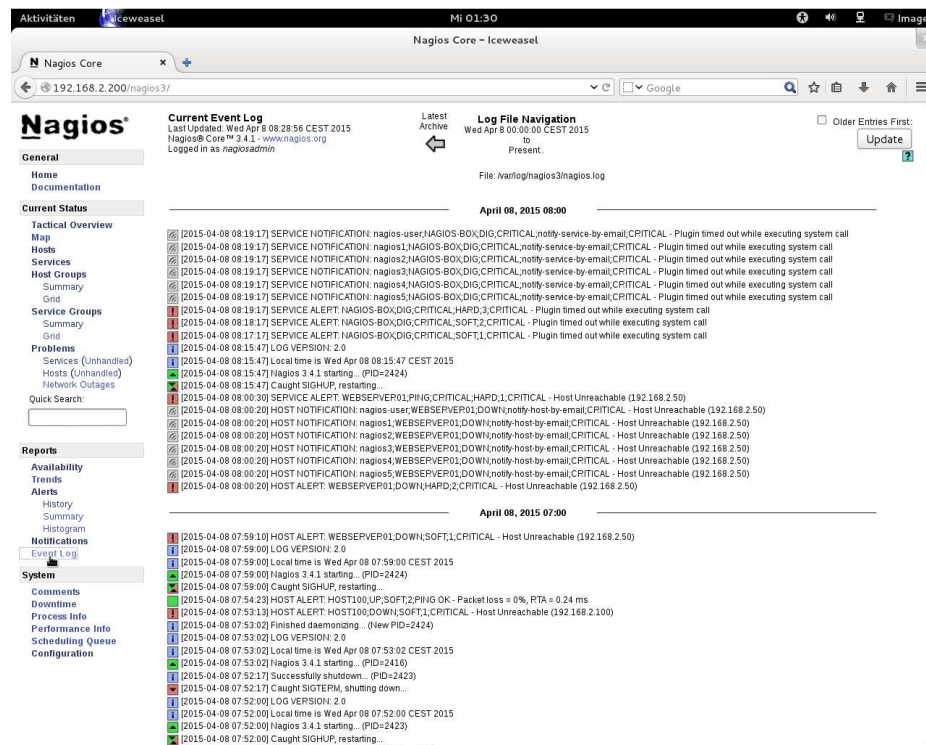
Aktivitäten Iceweasel Mi 01:30 Image

Nagios Core - Iceweasel

Nagios Core

192.168.2.200/nagios3/

Google

Nagios®

General

Home
Documentation

Current Status

Tactical Overview
Map
Hosts
Services
Host Groups
Summary
Grid
Service Groups
Summary
Grid
Problems
Services (Unhandled)
Hosts (Unhandled)
Network Outages

Quick Search:

Reports

Availability
Trends
Alerts
History
Summary
Histogram
Notifications
Event Log

System

Comments
Downtime
Process Info
Performance Info
Scheduling Queue
Configuration

Current Event Log
Last Updated: Wed Apr 8 08:28:56 CEST 2015
Nagios® Core™ 3.4.1 - www.nagios.org
Logged in as nagiosadmin

Latest Archive

Log File Navigation
Wed Apr 8 00:00:00 CEST 2015
to
Present..

Older Entries First:
Update

File: /var/log/nagios3/nagios.log

April 08, 2015 08:00

[2015-04-08 08:19:17] SERVICE NOTIFICATION: nagios-user;NAGIOS-BOX;DIG;CRITICAL;notify-service-by-email;CRITICAL - Plugin timed out while executing system call
[2015-04-08 08:19:17] SERVICE NOTIFICATION: nagios1;NAGIOS-BOX;DIG;CRITICAL;notify-service-by-email;CRITICAL - Plugin timed out while executing system call
[2015-04-08 08:19:17] SERVICE NOTIFICATION: nagios2;NAGIOS-BOX;DIG;CRITICAL;notify-service-by-email;CRITICAL - Plugin timed out while executing system call
[2015-04-08 08:19:17] SERVICE NOTIFICATION: nagios3;NAGIOS-BOX;DIG;CRITICAL;notify-service-by-email;CRITICAL - Plugin timed out while executing system call
[2015-04-08 08:19:17] SERVICE NOTIFICATION: nagios4;NAGIOS-BOX;DIG;CRITICAL;notify-service-by-email;CRITICAL - Plugin timed out while executing system call
[2015-04-08 08:19:17] SERVICE NOTIFICATION: nagios5;NAGIOS-BOX;DIG;CRITICAL;notify-service-by-email;CRITICAL - Plugin timed out while executing system call
[2015-04-08 08:19:17] SERVICE ALERT: NAGIOS-BOX;DIG;CRITICAL;HARD;3;CRITICAL - Plugin timed out while executing system call
[2015-04-08 08:18:17] SERVICE ALERT: NAGIOS-BOX;DIG;CRITICAL;SOFT;2;CRITICAL - Plugin timed out while executing system call
[2015-04-08 08:17:17] SERVICE ALERT: NAGIOS-BOX;DIG;CRITICAL;SOFT;1;CRITICAL - Plugin timed out while executing system call
[2015-04-08 08:15:47] LOG VERSION: 2.0
[2015-04-08 08:15:47] Local time is Wed Apr 08 08:15:47 CEST 2015
[2015-04-08 08:15:47] Nagios 3.4.1 starting... (PID=2424)
[2015-04-08 08:15:47] Caught SIGHUP, restarting...
[2015-04-08 08:00:30] SERVICE ALERT: WEBSERVER01;PING;CRITICAL;HARD;1;CRITICAL - Host Unreachable (192.168.2.50)
[2015-04-08 08:00:20] HOST NOTIFICATION: nagios-user;WEBSERVER01;DOWN;notify-host-by-email;CRITICAL - Host Unreachable (192.168.2.50)
[2015-04-08 08:00:20] HOST NOTIFICATION: nagios1;WEBSERVER01;DOWN;notify-host-by-email;CRITICAL - Host Unreachable (192.168.2.50)
[2015-04-08 08:00:20] HOST NOTIFICATION: nagios2;WEBSERVER01;DOWN;notify-host-by-email;CRITICAL - Host Unreachable (192.168.2.50)
[2015-04-08 08:00:20] HOST NOTIFICATION: nagios3;WEBSERVER01;DOWN;notify-host-by-email;CRITICAL - Host Unreachable (192.168.2.50)
[2015-04-08 08:00:20] HOST NOTIFICATION: nagios4;WEBSERVER01;DOWN;notify-host-by-email;CRITICAL - Host Unreachable (192.168.2.50)
[2015-04-08 08:00:20] HOST NOTIFICATION: nagios5;WEBSERVER01;DOWN;notify-host-by-email;CRITICAL - Host Unreachable (192.168.2.50)
[2015-04-08 08:00:20] HOST ALERT: WEBSERVER01;DOWN;HARD;2;CRITICAL - Host Unreachable (192.168.2.50)

April 08, 2015 07:00

[2015-04-08 07:59:10] HOST ALERT: WEBSERVER01;DOWN;SOFT;1;CRITICAL - Host Unreachable (192.168.2.50)
[2015-04-08 07:59:00] LOG VERSION: 2.0
[2015-04-08 07:59:00] Local time is Wed Apr 08 07:59:00 CEST 2015
[2015-04-08 07:59:00] Nagios 3.4.1 starting... (PID=2424)
[2015-04-08 07:59:00] Caught SIGHUP, restarting...
[2015-04-08 07:54:23] HOST ALERT: HOST100;UP;SOFT;2;PING OK - Packet loss = 0%, RTA = 0.24 ms
[2015-04-08 07:53:13] HOST ALERT: HOST100;DOWN;SOFT;1;CRITICAL - Host Unreachable (192.168.2.100)
[2015-04-08 07:53:02] Finished daemonizing... (New PID=2424)
[2015-04-08 07:53:02] LOG VERSION: 2.0
[2015-04-08 07:53:02] Local time is Wed Apr 08 07:53:02 CEST 2015
[2015-04-08 07:53:02] Nagios 3.4.1 starting... (PID=2416)
[2015-04-08 07:52:17] Successfully shutdown... (PID=2423)
[2015-04-08 07:52:17] Caught SIGTERM, shutting down...
[2015-04-08 07:52:00] LOG VERSION: 2.0
[2015-04-08 07:52:00] Local time is Wed Apr 08 07:52:00 CEST 2015
[2015-04-08 07:52:00] Nagios 3.4.1 starting... (PID=2423)
[2015-04-08 07:52:00] Caught SIGHUP, restarting...